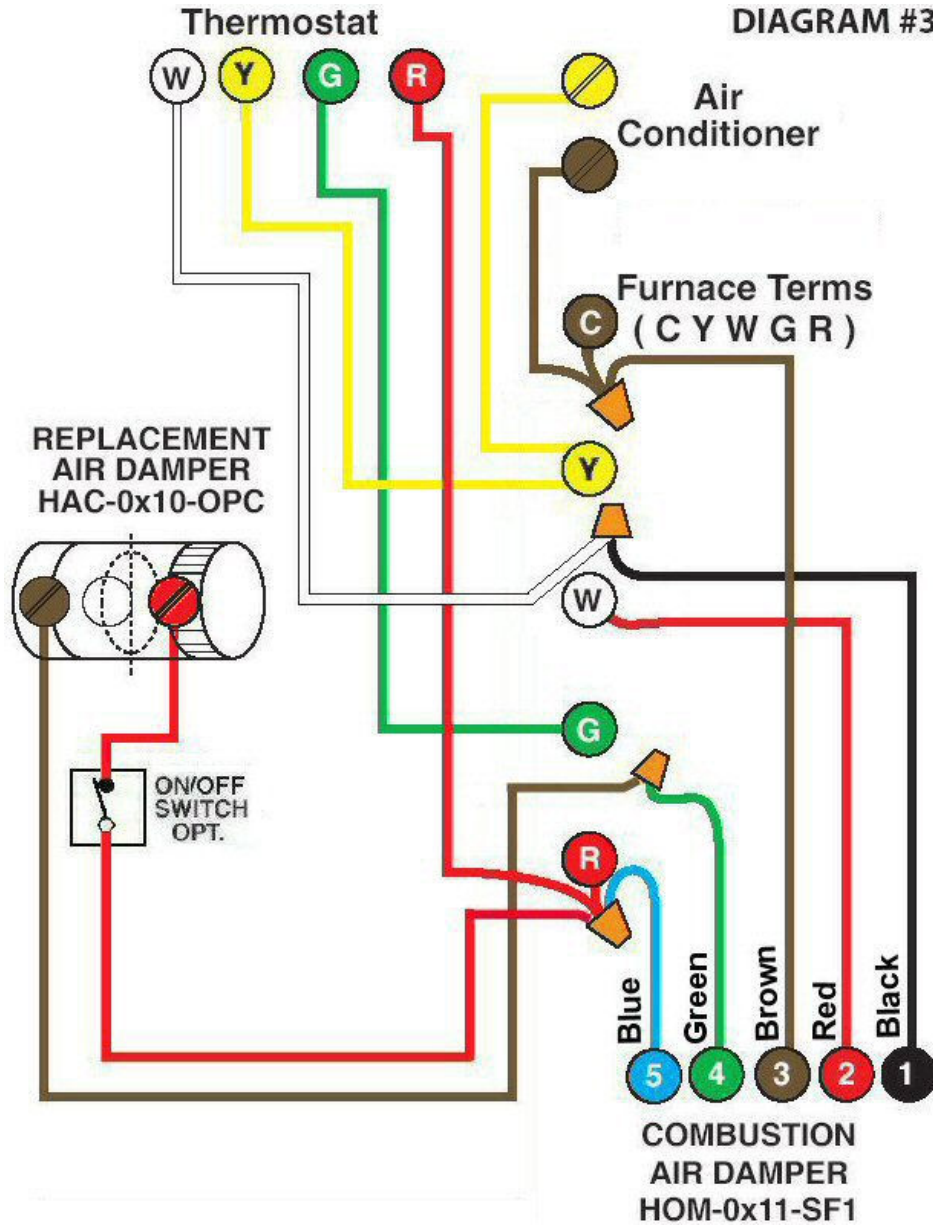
Thermostat

DIAGRAM #3

W Y G R

Air Conditioner

Furnace Terms ( C Y W G R )

C

REPLACEMENT AIR DAMPER HAC-0x10-OPC

Y

W

G

ON/OFF SWITCH OPT.

R

Blue

Green

Brown

Red

Black

5 4 3 2 1

COMBUSTION AIR DAMPER HOM-0x11-SF1